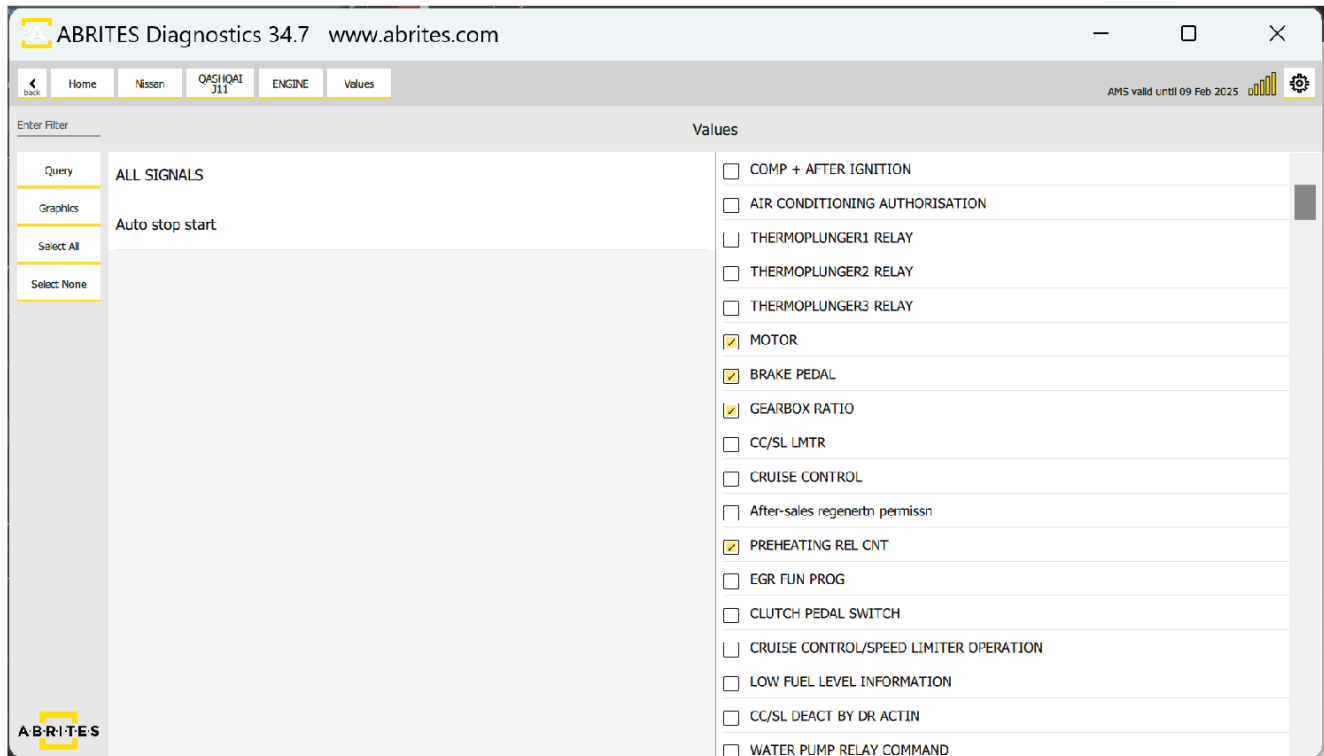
ABRITES Diagnostics 34.7 www.abrites.com

back Home Nissan QASHQAI J11 ENGINE Values

AMS valid until 09 Feb 2025

Enter Filter

Values

Query
Graphics
Select All
Select None

ALL SIGNALS
Auto stop start

COMP + AFTER IGNITION
AIR CONDITIONING AUTHORISATION
THERMOPLUNGER1 RELAY
THERMOPLUNGER2 RELAY
THERMOPLUNGER3 RELAY
MOTOR
BRAKE PEDAL
GEARBOX RATIO
CC/SL LMTR
CRUISE CONTROL
After-sales regenertn permissn
PREHEATING REL CNT
EGR FUN PROG
CLUTCH PEDAL SWITCH
CRUISE CONTROL/SPEED LIMITER OPERATION
LOW FUEL LEVEL INFORMATION
CC/SL DEACT BY DR ACTIN
WATER PUMP RELAY COMMAND

ABRITES